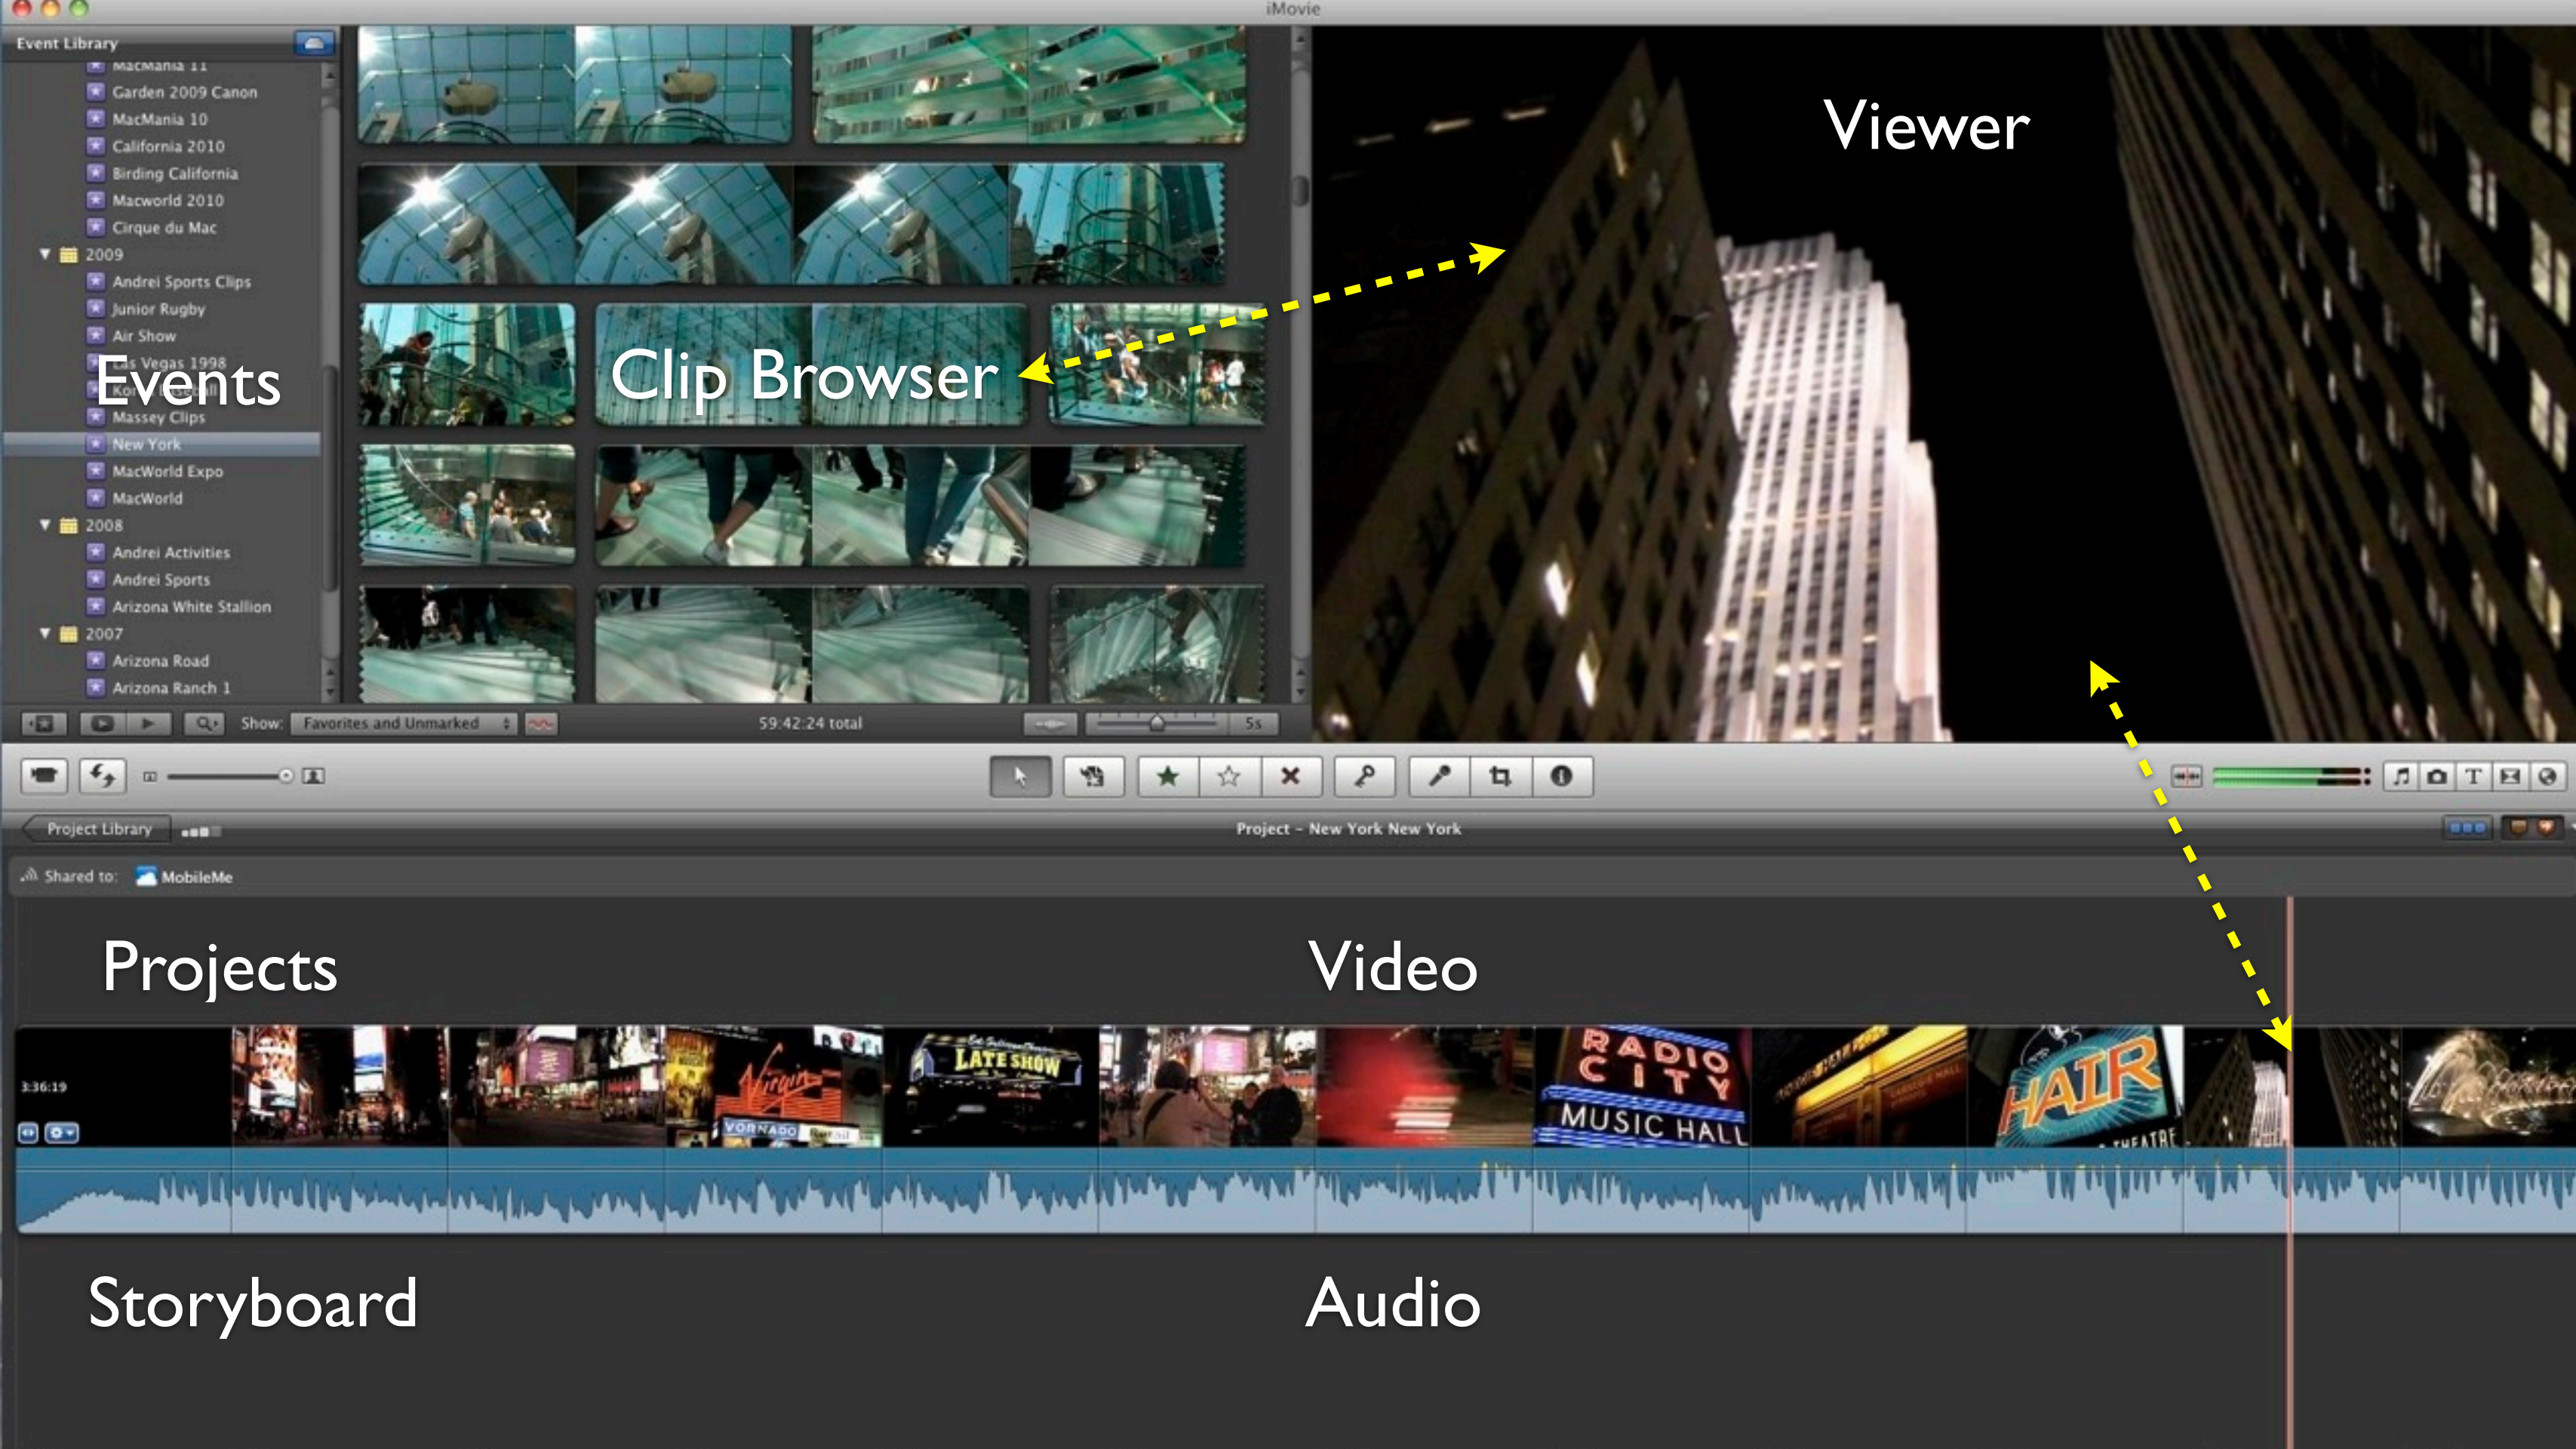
iMovie

Event Library

MacMania 11
Garden 2009 Canon
MacMania 10
California 2010
Birding California
Macworld 2010
Cirque du Mac
2009
Andrei Sports Clips
Junior Rugby
Air Show
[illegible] Vegas 1998
Events
Massey Clips
New York
MacWorld Expo
MacWorld
2008
Andrei Activities
Andrei Sports
Arizona White Stallion
2007
Arizona Road
Arizona Ranch 1

Clip Browser

Viewer

Show: Favorites and Unmarked

59:42:24 total

5s

Project Library

Project – New York New York

Shared to: MobileMe

Projects

Video

3:36:19

LATE SHOW

RADIO CITY MUSIC HALL

HAIR

THEATRE

VORNADO

Virgin

Storyboard

Audio